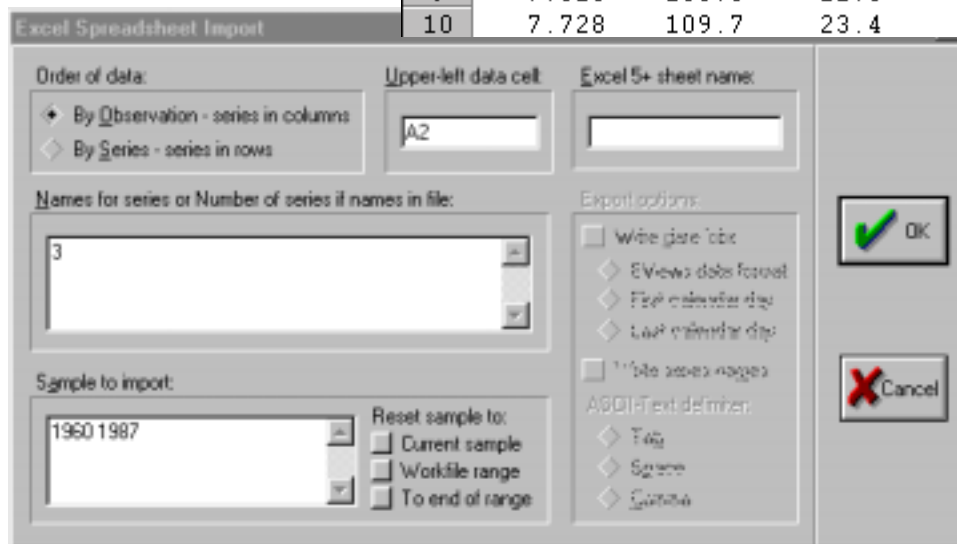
| 10 | 7.728 | 109.7 | 23.4 |
|---|---|---|---|

Excel Spreadsheet Import

Order of data:
By Observation - series in columns
By Series - series in rows

Upper-left data cell:
A2

Excel 5+ sheet name:

Names for series or Number of series if names in file:
3

Export options:
Write date/obs
EViews date format
First calendar day
Last calendar day
Write series names
ASCII-Text delimiter:
Tab
Space
Comma

OK

Cancel

Sample to import:
1960 1987

Reset sample to:
Current sample
Workfile range
To end of range